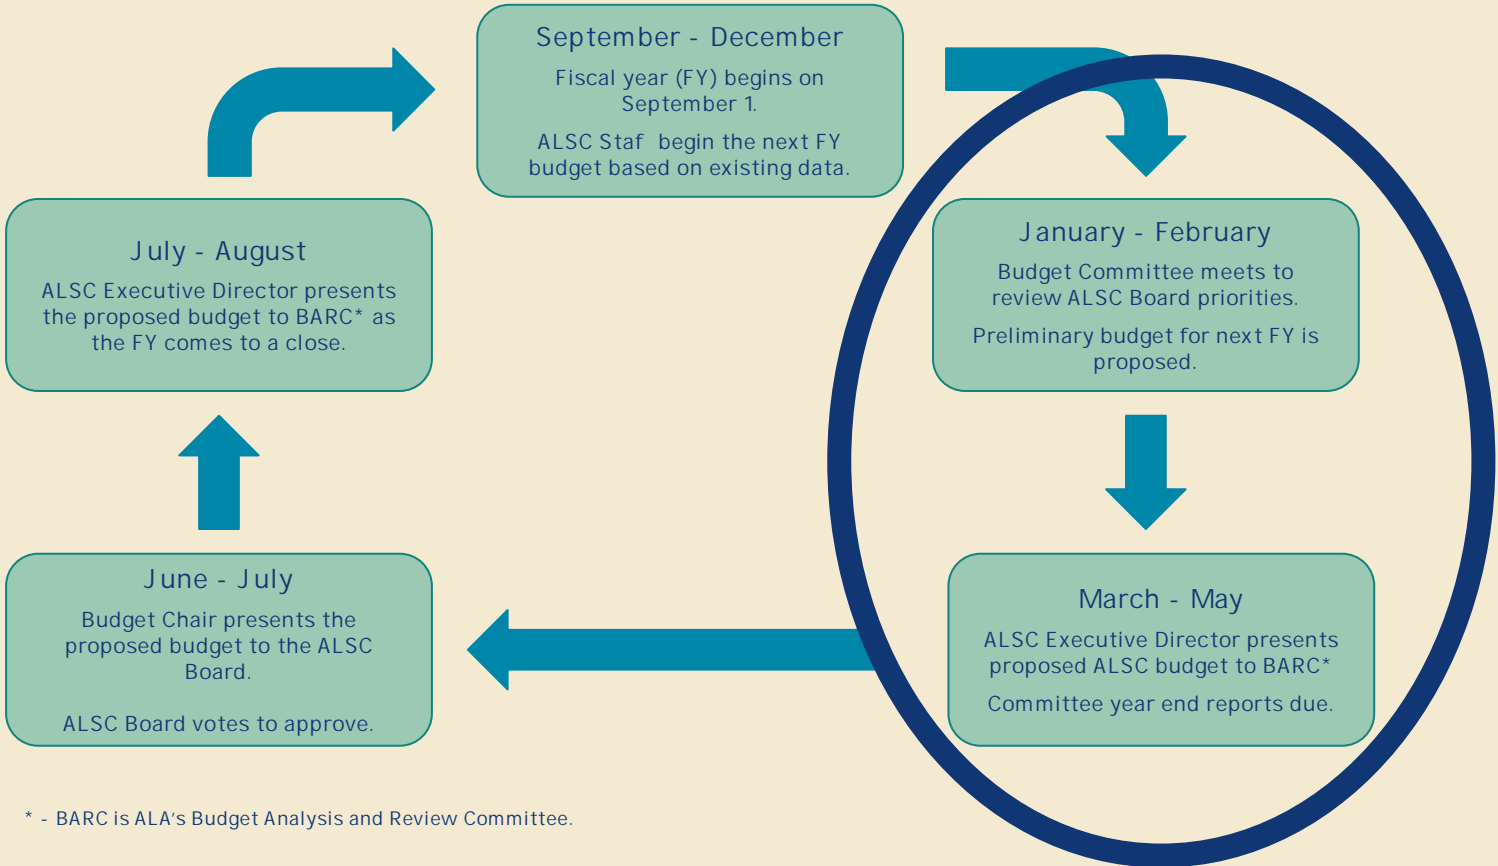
September - December

Fiscal year (FY) begins on September 1.

ALSC Staf begin the next FY budget based on existing data.

January - February

Budget Committee meets to review ALSC Board priorities.

Preliminary budget for next FY is proposed.

March - May

ALSC Executive Director presents proposed ALSC budget to BARC*

Committee year end reports due.

June - July

Budget Chair presents the proposed budget to the ALSC Board.

ALSC Board votes to approve.

July - August

ALSC Executive Director presents the proposed budget to BARC* as the FY comes to a close.

* - BARC is ALA's Budget Analysis and Review Committee.